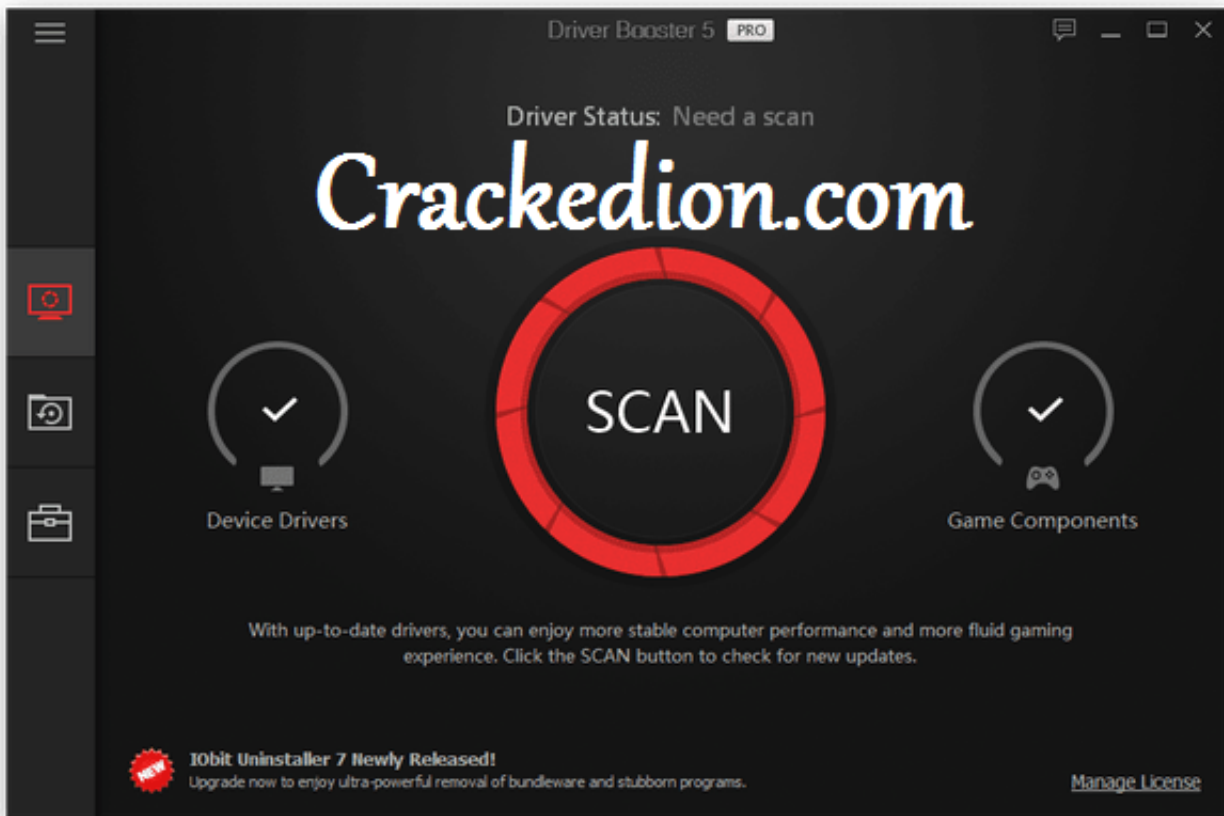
Driver Booster 5 PRO

Driver Status: Need a scan

Crackedion.com

SCAN

Device Drivers

Game Components

With up-to-date drivers, you can enjoy more stable computer performance and more fluid gaming experience. Click the SCAN button to check for new updates.

NEW

IObit Uninstaller 7 Newly Released!
Upgrade now to enjoy ultra-powerful removal of bundleware and stubborn programs.

Manage License